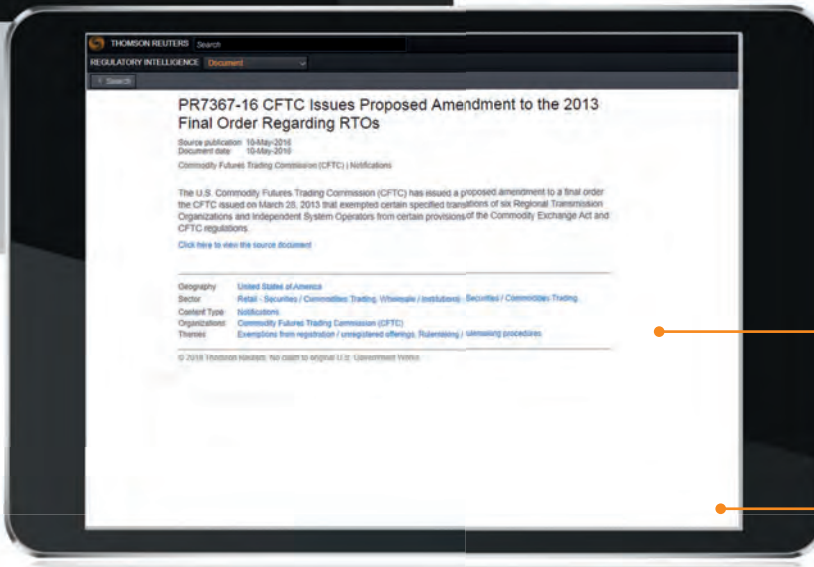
THOMSON REUTERS Search

REGULATORY INTELLIGENCE Document

< Search

PR7367-16 CFTC Issues Proposed Amendment to the 2013 Final Order Regarding RTOs

Source publication 10-May-2016
Document date 10-May-2016

Commodity Futures Trading Commission (CFTC) | Notifications

The U.S. Commodity Futures Trading Commission (CFTC) has issued a proposed amendment to a final order the CFTC issued on March 28, 2013 that exempted certain specified transactions of six Regional Transmission Organizations and Independent System Operators from certain provisions of the Commodity Exchange Act and CFTC regulations.

Click here to view the source document

Geography United States of America
Sector Retail - Securities / Commodities Trading, Wholesale / (institutions) - Securities / Commodities Trading
Content Type Notifications
Organizations Commodity Futures Trading Commission (CFTC)
Themes Exemptions from registration / unregistered offerings, Rulemaking / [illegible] procedures

© 2016 Thomson Reuters. No claim to original U.S. Government Works.